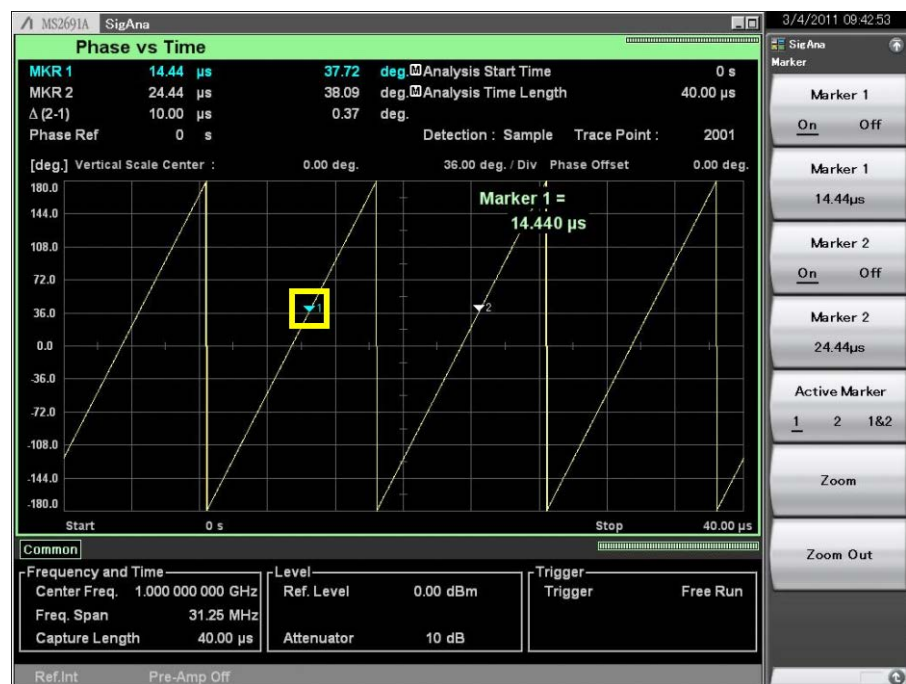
MS2691A SigAna

3/4/2011 09:42:53

Phase vs Time

| MKR 1 | 14.44 μs | 37.72 | deg. | Analysis Start Time | 0 s |
|---|---|---|---|---|---|
| MKR 2 | 24.44 μs | 38.09 | deg. | Analysis Time Length | 40.00 μs |
| Δ (2-1) | 10.00 μs | 0.37 | deg. | | |
| Phase Ref | 0 s | | Detection : Sample | Trace Point : | 2001 |

[deg.] Vertical Scale Center : 0.00 deg. 36.00 deg. / Div Phase Offset 0.00 deg.

180.0
144.0
108.0
72.0
36.0
0.0
-36.0
-72.0
-108.0
-144.0
-180.0

Marker 1 = 14.440 μs

1
2

Start 0 s Stop 40.00 μs

Common

Frequency and Time
Center Freq. 1.000 000 000 GHz
Freq. Span 31.25 MHz
Capture Length 40.00 μs

Level
Ref. Level 0.00 dBm
Attenuator 10 dB

Trigger
Trigger Free Run

Ref.Int Pre-Amp Off

SigAna
Marker

Marker 1
On Off

Marker 1
14.44μs

Marker 2
On Off

Marker 2
24.44μs

Active Marker
1 2 1&2

Zoom

Zoom Out